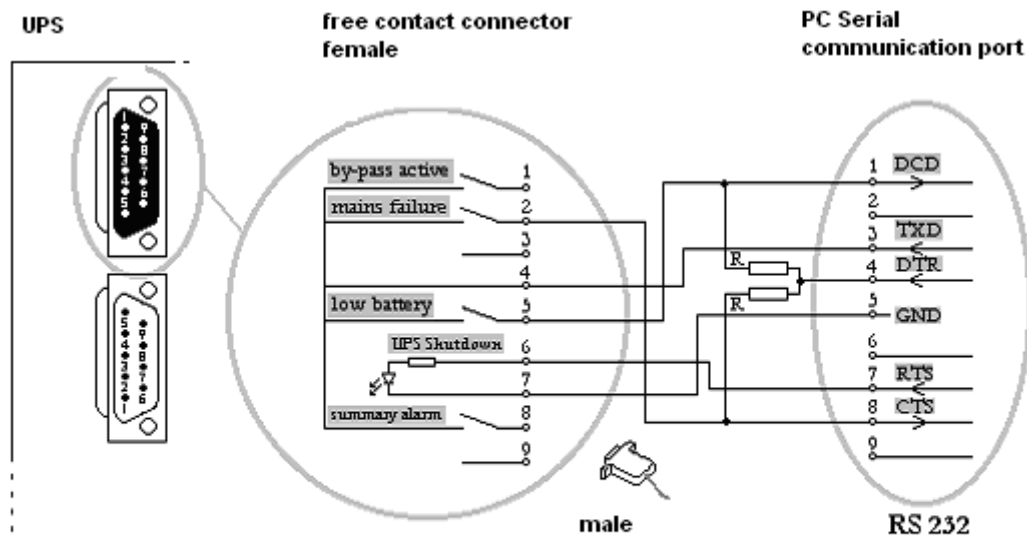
UPS

free contact connector female

PC Serial communication port

1 2 3 4 5

6 7 8 9

5 4 3 2 1

9 8 7 6

by-pass active
1

mains failure
2

3

4

low battery
5

UPS Shutdown
6

7

summary alarm
8

9

R

R

1 DCD

2

3 TXD

4 DTR

5 GND

6

7 RTS

8 CTS

9

male

RS 232